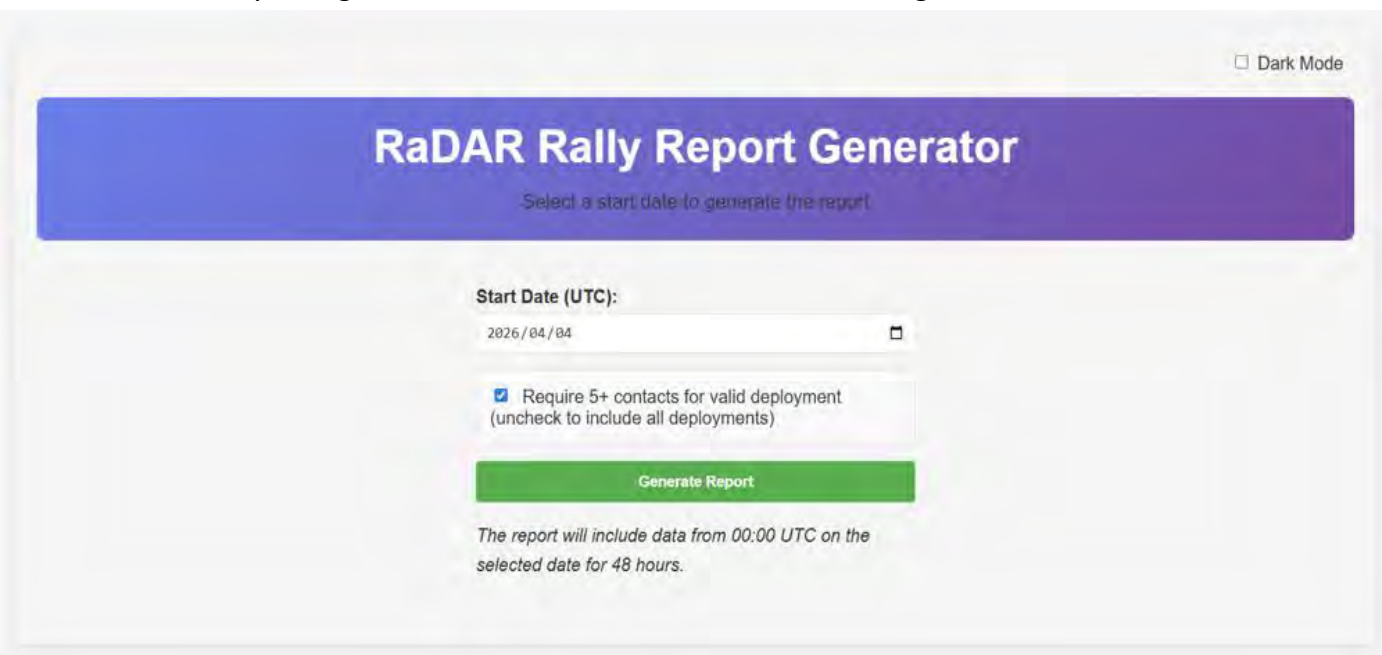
☐ Dark Mode

RaDAR Rally Report Generator

Select a start date to generate the report

Start Date (UTC):

2026/04/04

☑ Require 5+ contacts for valid deployment (uncheck to include all deployments)

Generate Report

*The report will include data from 00:00 UTC on the selected date for 48 hours.*